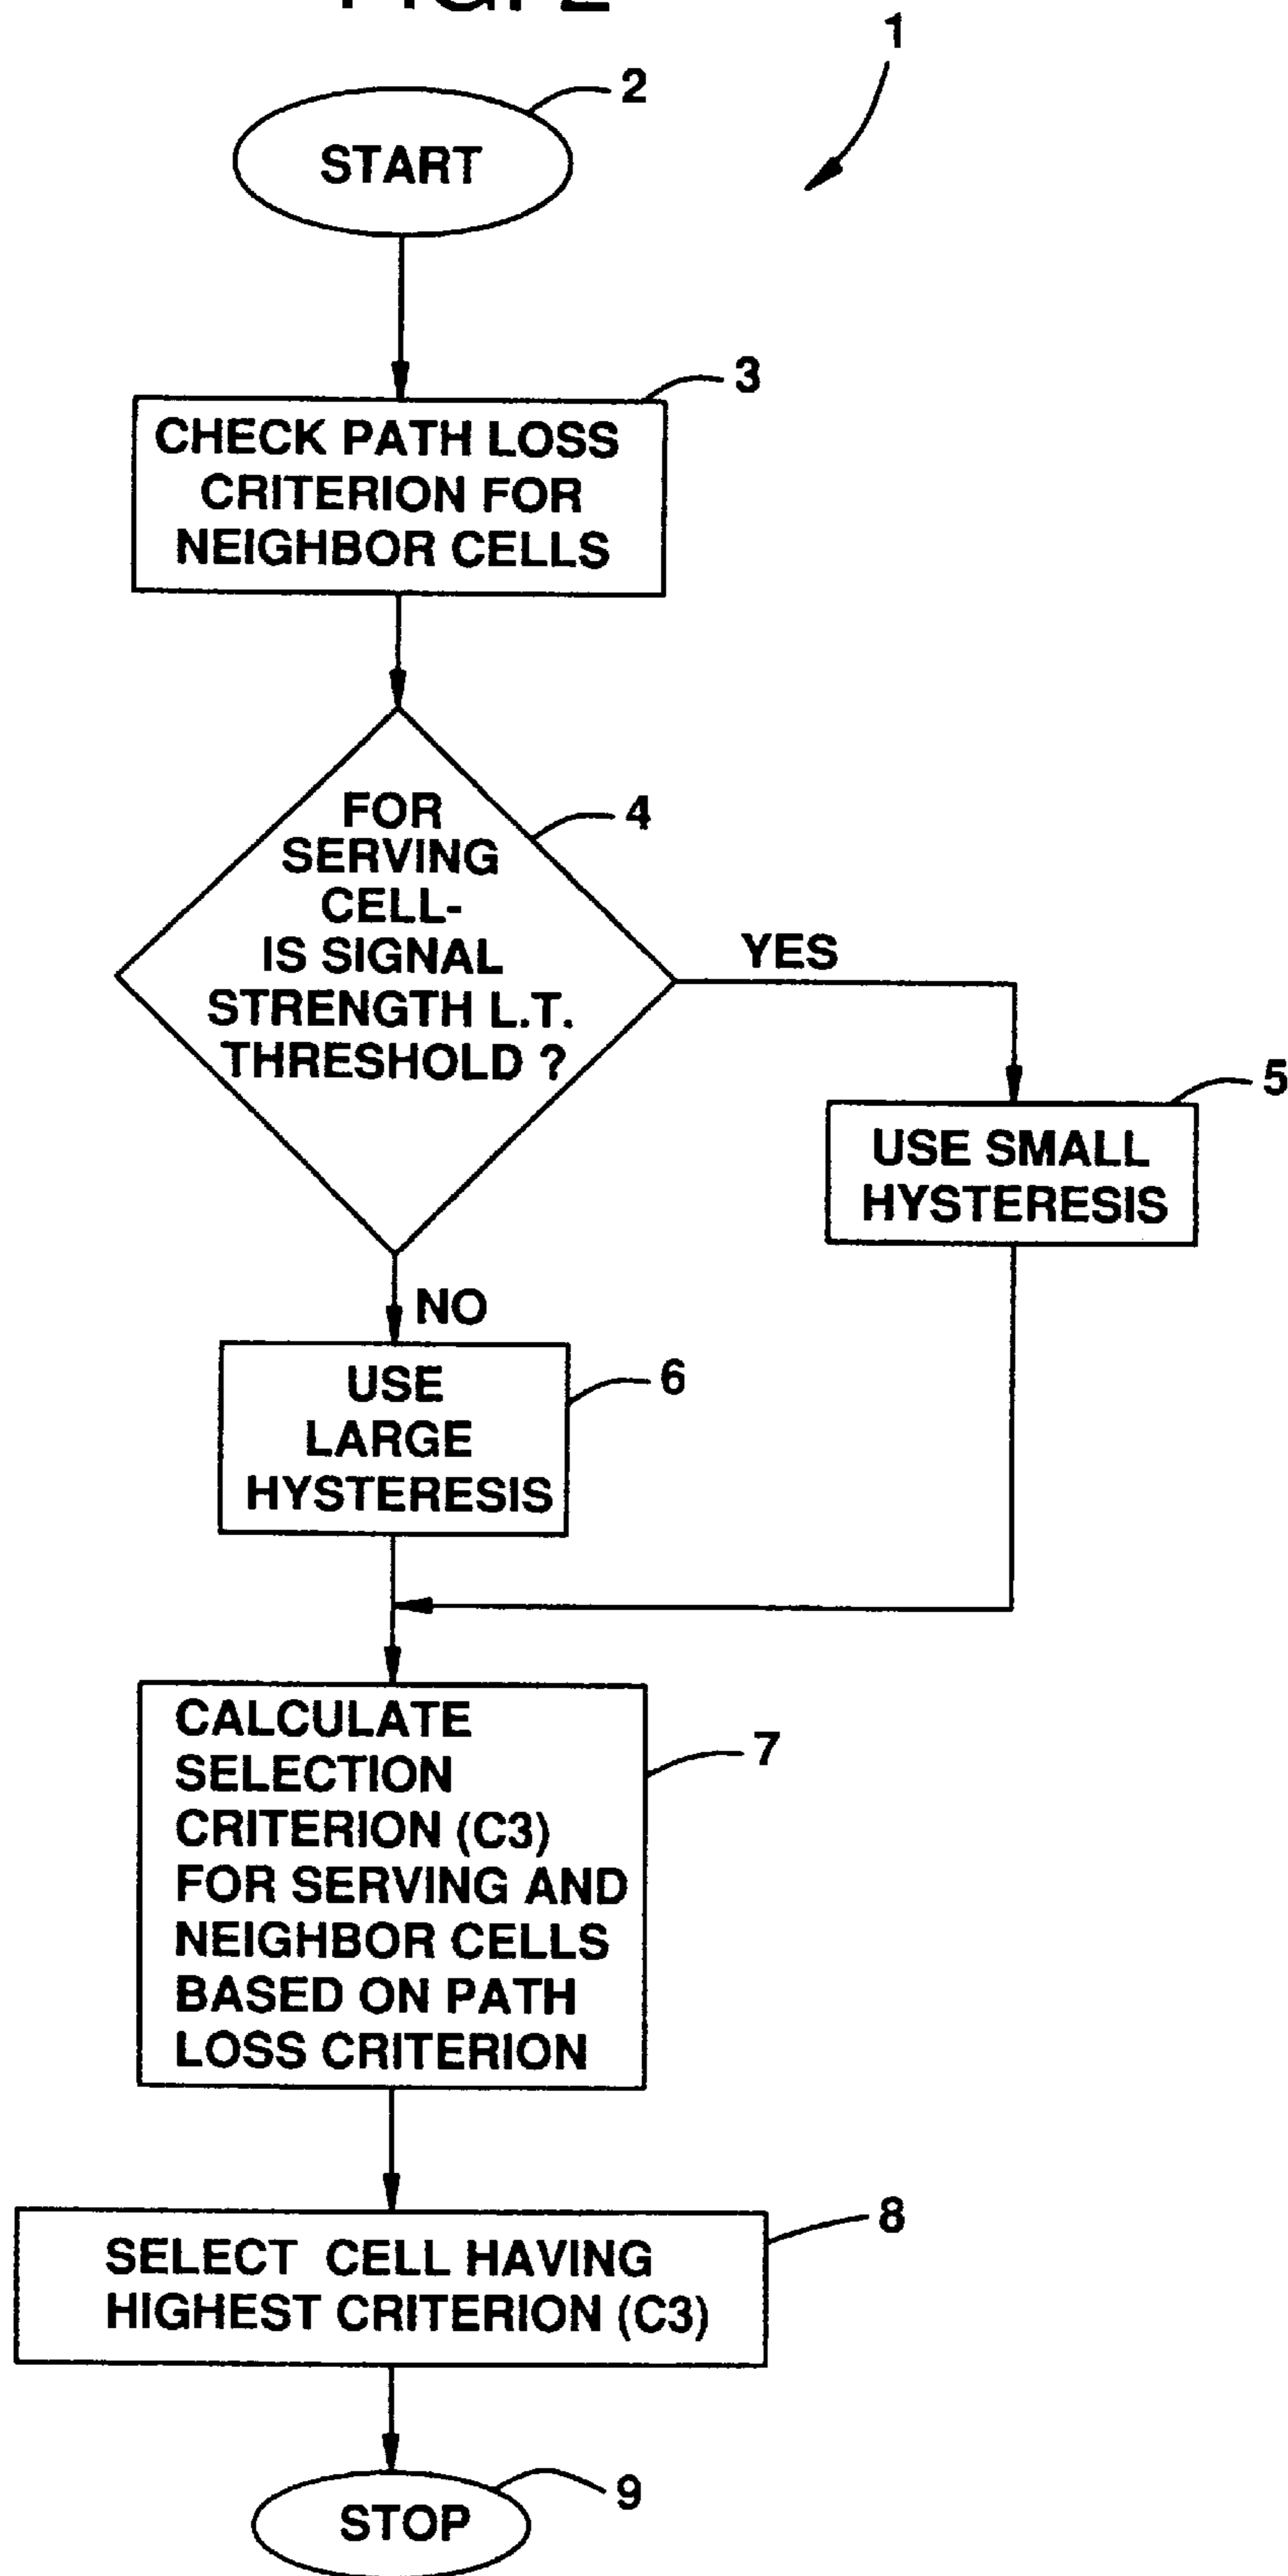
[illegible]

1

2

START

3

CHECK PATH LOSS CRITERION FOR NEIGHBOR CELLS

4

FOR SERVING CELL- IS SIGNAL STRENGTH L.T. THRESHOLD ?

YES

5

USE SMALL HYSTERESIS

NO

6

USE LARGE HYSTERESIS

7

CALCULATE SELECTION CRITERION (C3) FOR SERVING AND NEIGHBOR CELLS BASED ON PATH LOSS CRITERION

8

SELECT CELL HAVING HIGHEST CRITERION (C3)

9

STOP